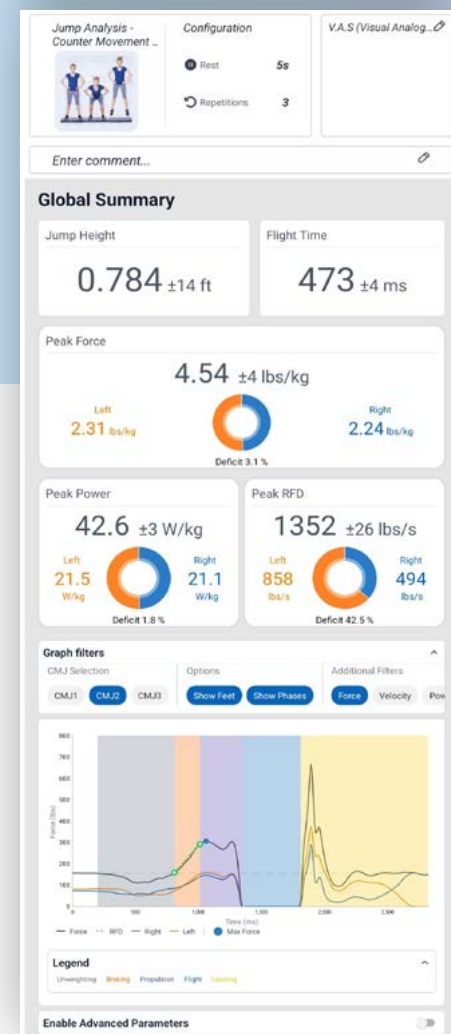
Jump Analysis - Counter Movement ...

Configuration

Rest 5s

Repetitions 3

V.A.S (Visual Analog...

Enter comment...

Global Summary

Jump Height

0.784 ±14 ft

Flight Time

473 ±4 ms

Peak Force

4.54 ±4 lbs/kg

Left
2.31 lbs/kg

Right
2.24 lbs/kg

Deficit 3.1 %

Peak Power

42.6 ±3 W/kg

Left
21.5 W/kg

Right
21.1 W/kg

Deficit 1.8 %

Peak RFD

1352 ±26 lbs/s

Left
858 lbs/s

Right
494 lbs/s

Deficit 42.5 %

Graph filters

CMJ Selection

CMJ1 CMJ2 CMJ3

Options

Show Feet Show Phases

Additional Filters

Force Velocity Pow

800
700
600
500
400
300
200
100
0

Force (lbs)

0 500 1,000 1,500 2,000 2,500

Time (ms)

— Force -- RFD — Right — Left ● Max Force

Legend

Unweighting Braking Propulsion Flight Landing

Enable Advanced Parameters